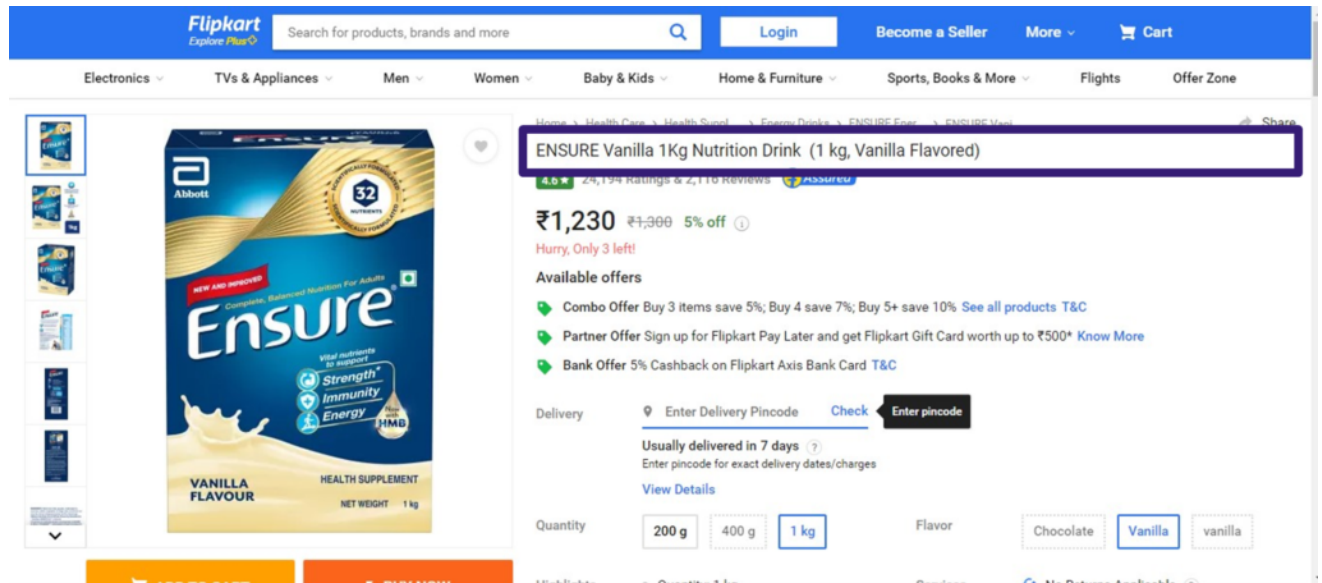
Flipkart
Explore Plus
Search for products, brands and more
Login
Become a Seller
More
Cart

Electronics
TVs & Appliances
Men
Women
Baby & Kids
Home & Furniture
Sports, Books & More
Flights
Offer Zone

Home > Health Care > Health Suppl... > Energy Drinks > ENSURE Ener... > ENSURE Vani...
Share

ENSURE Vanilla 1Kg Nutrition Drink (1 kg, Vanilla Flavored)

4.6★ 24,194 Ratings & 2,116 Reviews Assured

₹1,230 ₹1,300 5% off

Hurry, Only 3 left!

Available offers

Combo Offer Buy 3 items save 5%; Buy 4 save 7%; Buy 5+ save 10% See all products T&C

Partner Offer Sign up for Flipkart Pay Later and get Flipkart Gift Card worth up to ₹500* Know More

Bank Offer 5% Cashback on Flipkart Axis Bank Card T&C

Delivery
Enter Delivery Pincode
Check
Enter pincode
Usually delivered in 7 days
Enter pincode for exact delivery dates/charges
View Details

Quantity
200 g
400 g
1 kg

Flavor
Chocolate
Vanilla
vanilla

Abbott
32 NUTRIENTS
NEW AND IMPROVED
Complete, Balanced Nutrition For Adults
Ensure
Vital nutrients to support
Strength*
Immunity
Energy
Now with HMB
VANILLA FLAVOUR
HEALTH SUPPLEMENT
NET WEIGHT 1 kg